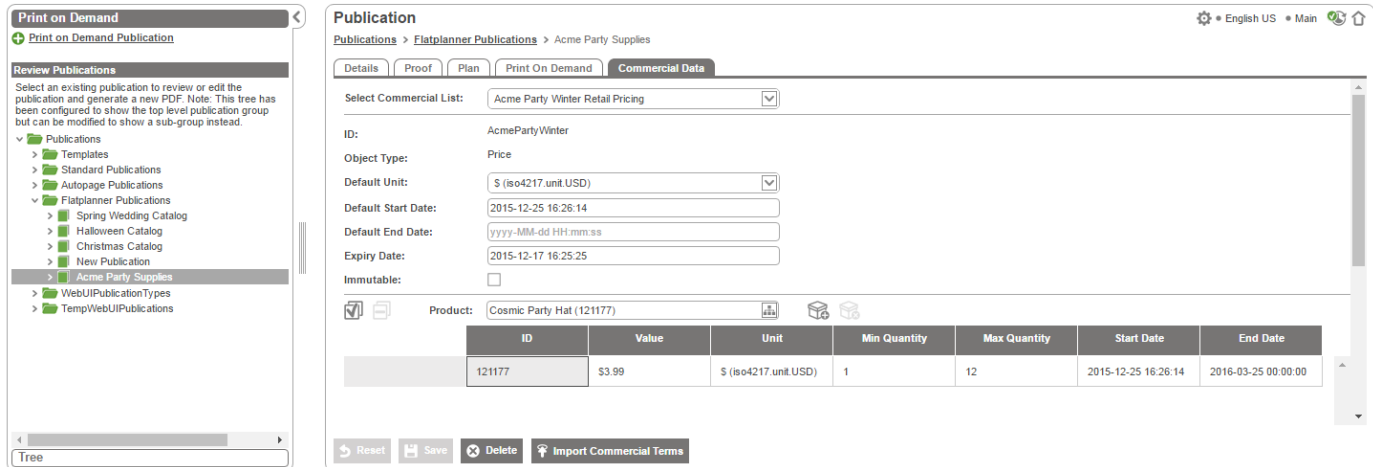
Print on Demand
Print on Demand Publication

Review Publications
Select an existing publication to review or edit the publication and generate a new PDF. Note: This tree has been configured to show the top level publication group but can be modified to show a sub-group instead.

Publications
Templates
Standard Publications
Autopage Publications
Flatplanner Publications
Spring Wedding Catalog
Halloween Catalog
Christmas Catalog
New Publication
Acme Party Supplies
WebUIPublicationTypes
TempWebUIPublications

Tree

Publication
English US • Main

Publications > Flatplanner Publications > Acme Party Supplies

Details | Proof | Plan | Print On Demand | Commercial Data

Select Commercial List: Acme Party Winter Retail Pricing
ID: AcmePartyWinter
Object Type: Price
Default Unit: $ (iso4217.unit.USD)
Default Start Date: 2015-12-25 16:26:14
Default End Date: yyyy-MM-dd HH:mm:ss
Expiry Date: 2015-12-17 16:25:25
Immutable:

Product: Cosmic Party Hat (121177)

| ID | Value | Unit | Min Quantity | Max Quantity | Start Date | End Date |
|---|---|---|---|---|---|---|
| 121177 | $3.99 | $ (iso4217.unit.USD) | 1 | 12 | 2015-12-25 16:26:14 | 2016-03-25 00:00:00 |

Reset | Save | Delete | Import Commercial Terms